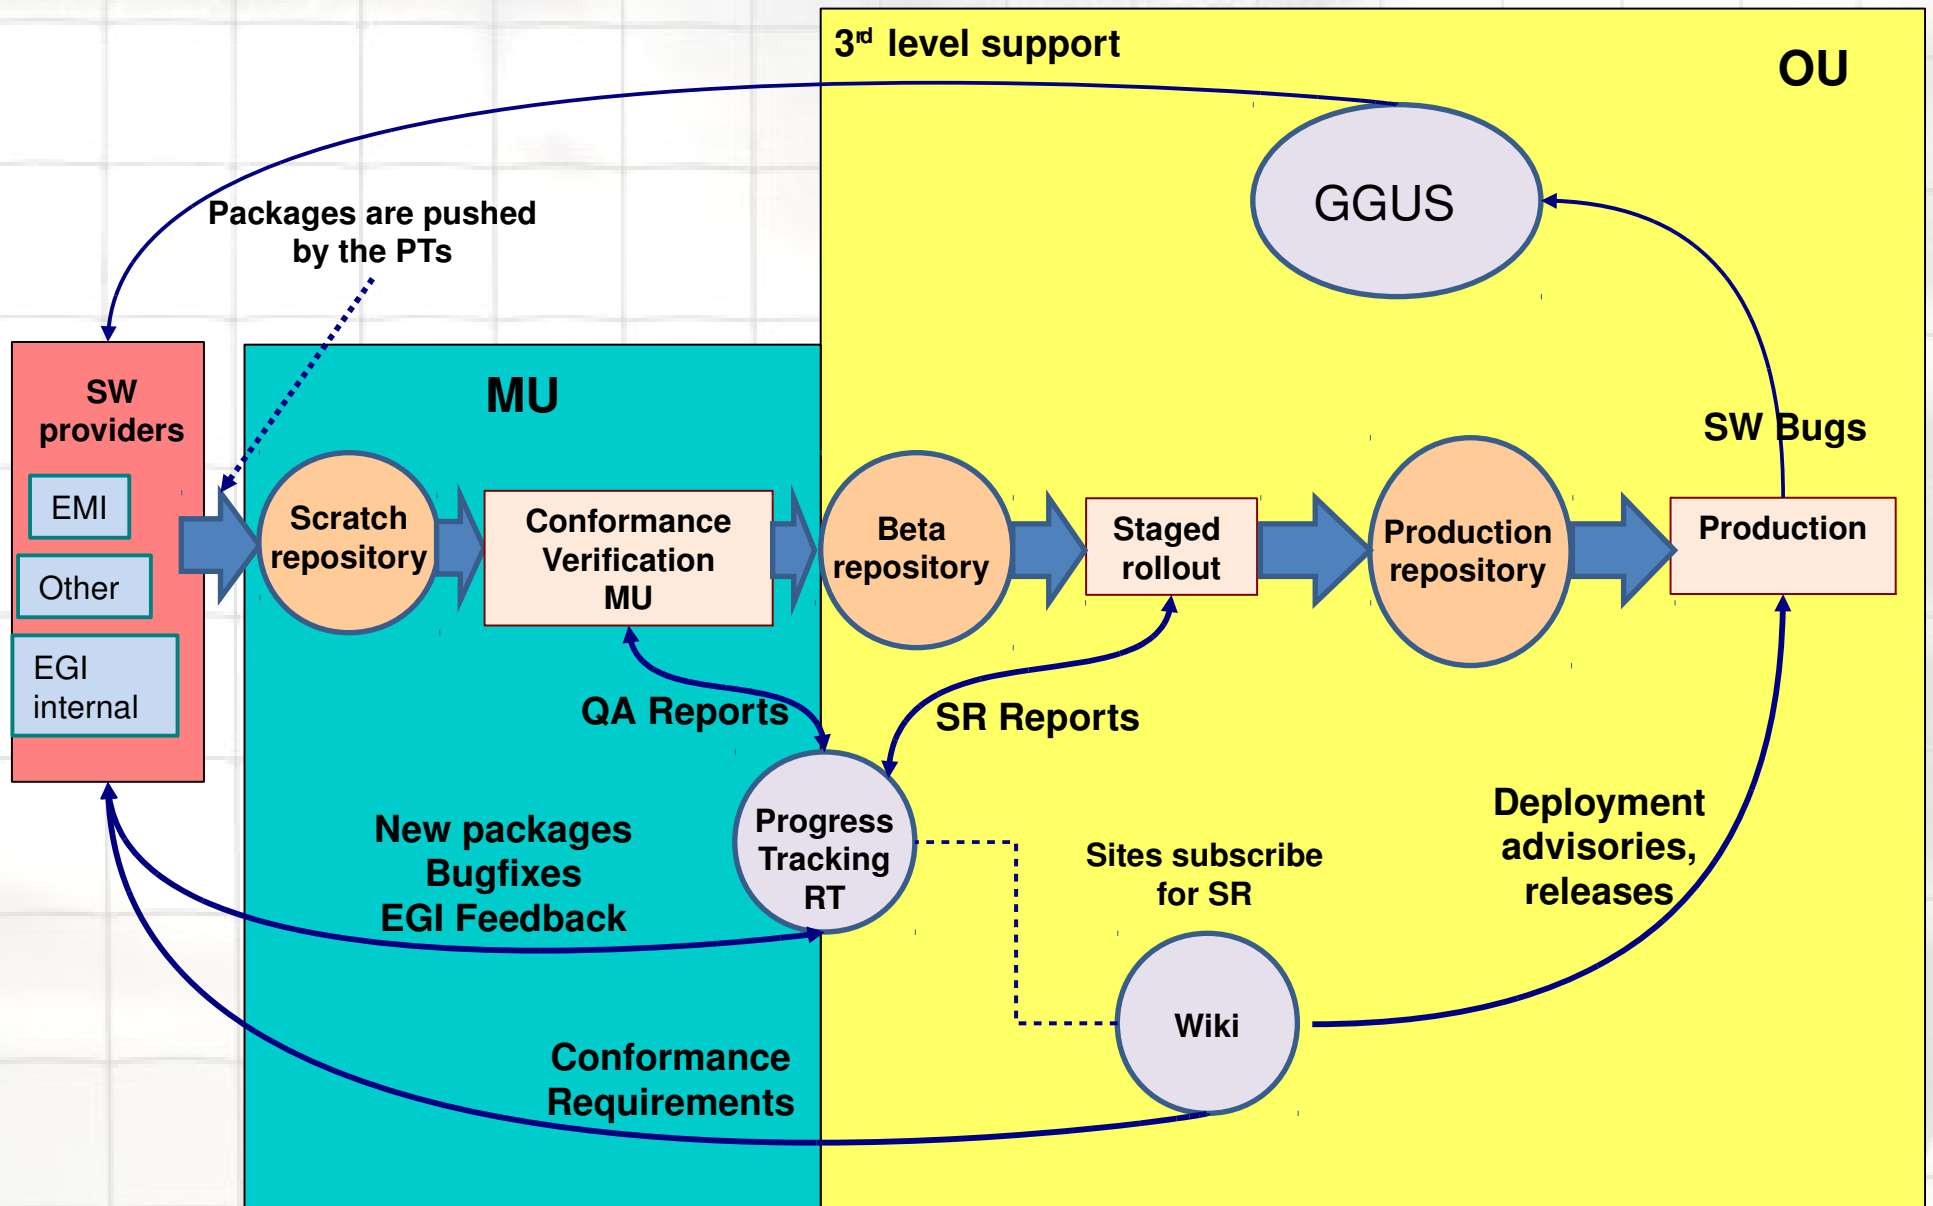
$3^{rd}$ level support

OU

GGUS

Packages are pushed by the PTs

SW providers

EMI

Other

EGI internal

MU

Scratch repository

Conformance Verification MU

Beta repository

Staged rollout

Production repository

Production

SW Bugs

QA Reports

SR Reports

Progress Tracking RT

New packages Bugfixes EGI Feedback

Sites subscribe for SR

Deployment advisories, releases

Wiki

Conformance Requirements